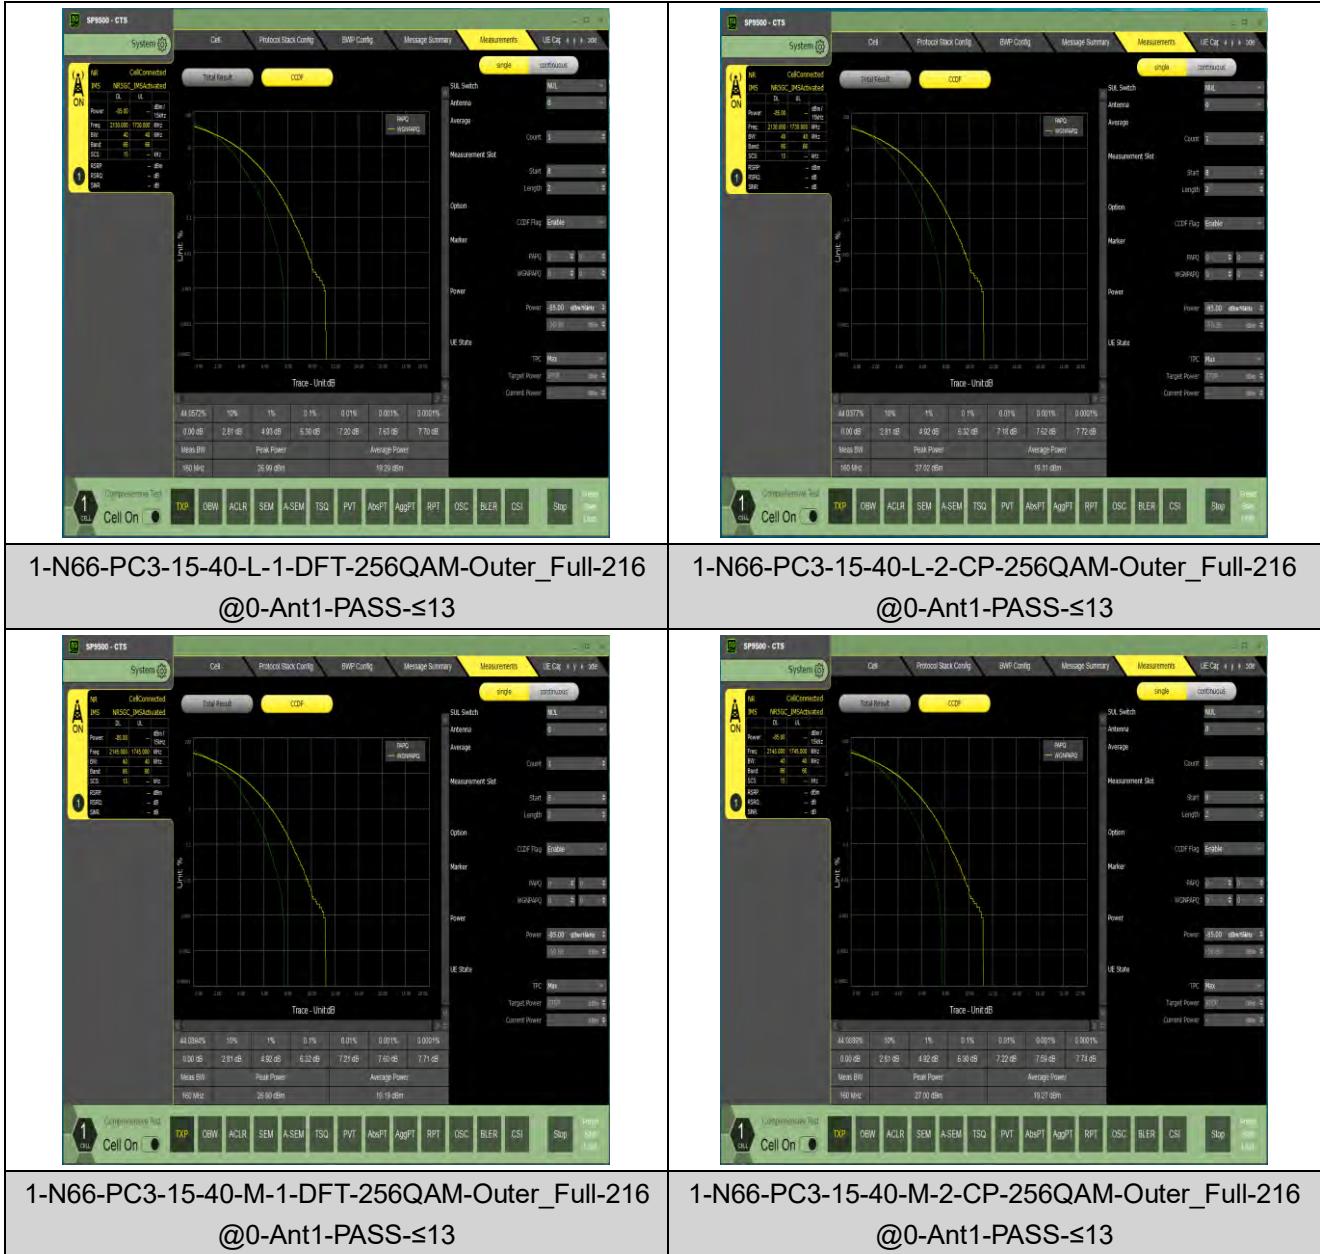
| SP9500 - CTS System Cell Protocol Stack Config BWP Config Message Summary Measurements Total Result CCDF single continuous SUL Switch NUL Antenna Average Count Measurement Slot Start Length Option CCDF Flag Enable Marker PAPQ WGNPAPQ Power Power -85.00 dBm/MHz UE State TPC Max Target Power Current Power Trace - Unit:dB All 0.0572% 10% 1% 0.1% 0.01% 0.001% 0.0001% 0.00 dB 2.81 dB 4.93 dB 6.30 dB 7.20 dB 7.63 dB 7.70 dB Meas BW Peak Power Average Power 160 MHz 26.99 dBm 19.29 dBm Cell On TXP OBW ACLR SEM A-SEM TSQ PVT AbsPT AggPT RPT OSC BLER CSI Stop | SP9500 - CTS System Cell Protocol Stack Config BWP Config Message Summary Measurements Total Result CCDF single continuous SUL Switch NUL Antenna Average Count Measurement Slot Start Length Option CCDF Flag Enable Marker PAPQ WGNPAPQ Power Power -85.00 dBm/MHz UE State TPC Max Target Power Current Power Trace - Unit:dB All 0.0377% 10% 1% 0.1% 0.01% 0.001% 0.0001% 0.00 dB 2.81 dB 4.92 dB 6.32 dB 7.18 dB 7.62 dB 7.72 dB Meas BW Peak Power Average Power 160 MHz 27.02 dBm 19.31 dBm Cell On TXP OBW ACLR SEM A-SEM TSQ PVT AbsPT AggPT RPT OSC BLER CSI Stop |
|---|---|
| 1-N66-PC3-15-40-L-1-DFT-256QAM-Outer_Full-216 @0-Ant1-PASS-≤13 | 1-N66-PC3-15-40-L-2-CP-256QAM-Outer_Full-216 @0-Ant1-PASS-≤13 |
| SP9500 - CTS System Cell Protocol Stack Config BWP Config Message Summary Measurements Total Result CCDF single continuous SUL Switch NUL Antenna Average Count Measurement Slot Start Length Option CCDF Flag Enable Marker PAPQ WGNPAPQ Power Power -85.00 dBm/MHz UE State TPC Max Target Power Current Power Trace - Unit:dB All 0.0364% 10% 1% 0.1% 0.01% 0.001% 0.0001% 0.00 dB 2.81 dB 4.92 dB 6.32 dB 7.21 dB 7.60 dB 7.71 dB Meas BW Peak Power Average Power 160 MHz 26.90 dBm 19.19 dBm Cell On TXP OBW ACLR SEM A-SEM TSQ PVT AbsPT AggPT RPT OSC BLER CSI Stop | SP9500 - CTS System Cell Protocol Stack Config BWP Config Message Summary Measurements Total Result CCDF single continuous SUL Switch NUL Antenna Average Count Measurement Slot Start Length Option CCDF Flag Enable Marker PAPQ WGNPAPQ Power Power -85.00 dBm/MHz UE State TPC Max Target Power Current Power Trace - Unit:dB All 0.0092% 10% 1% 0.1% 0.01% 0.001% 0.0001% 0.00 dB 2.81 dB 4.92 dB 6.30 dB 7.22 dB 7.59 dB 7.74 dB Meas BW Peak Power Average Power 160 MHz 27.00 dBm 19.27 dBm Cell On TXP OBW ACLR SEM A-SEM TSQ PVT AbsPT AggPT RPT OSC BLER CSI Stop |
| 1-N66-PC3-15-40-M-1-DFT-256QAM-Outer_Full-216 @0-Ant1-PASS-≤13 | 1-N66-PC3-15-40-M-2-CP-256QAM-Outer_Full-216 @0-Ant1-PASS-≤13 |